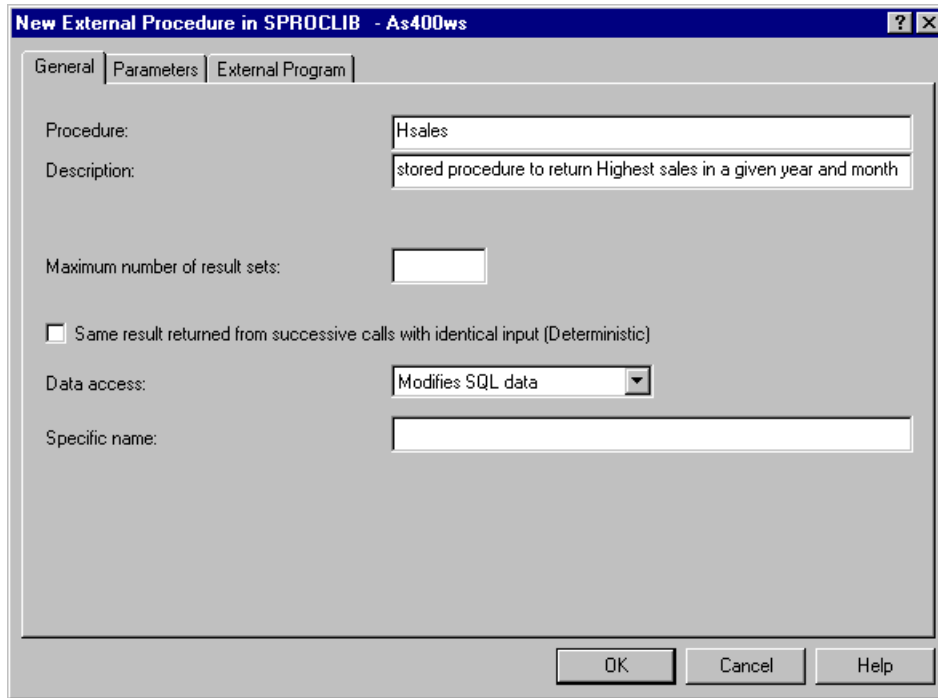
New External Procedure in SPROCLIB - As400ws

General | Parameters | External Program

Procedure: Hsales

Description: stored procedure to return Highest sales in a given year and month

Maximum number of result sets:

Same result returned from successive calls with identical input (Deterministic)

Data access: Modifies SQL data

Specific name:

OK Cancel Help